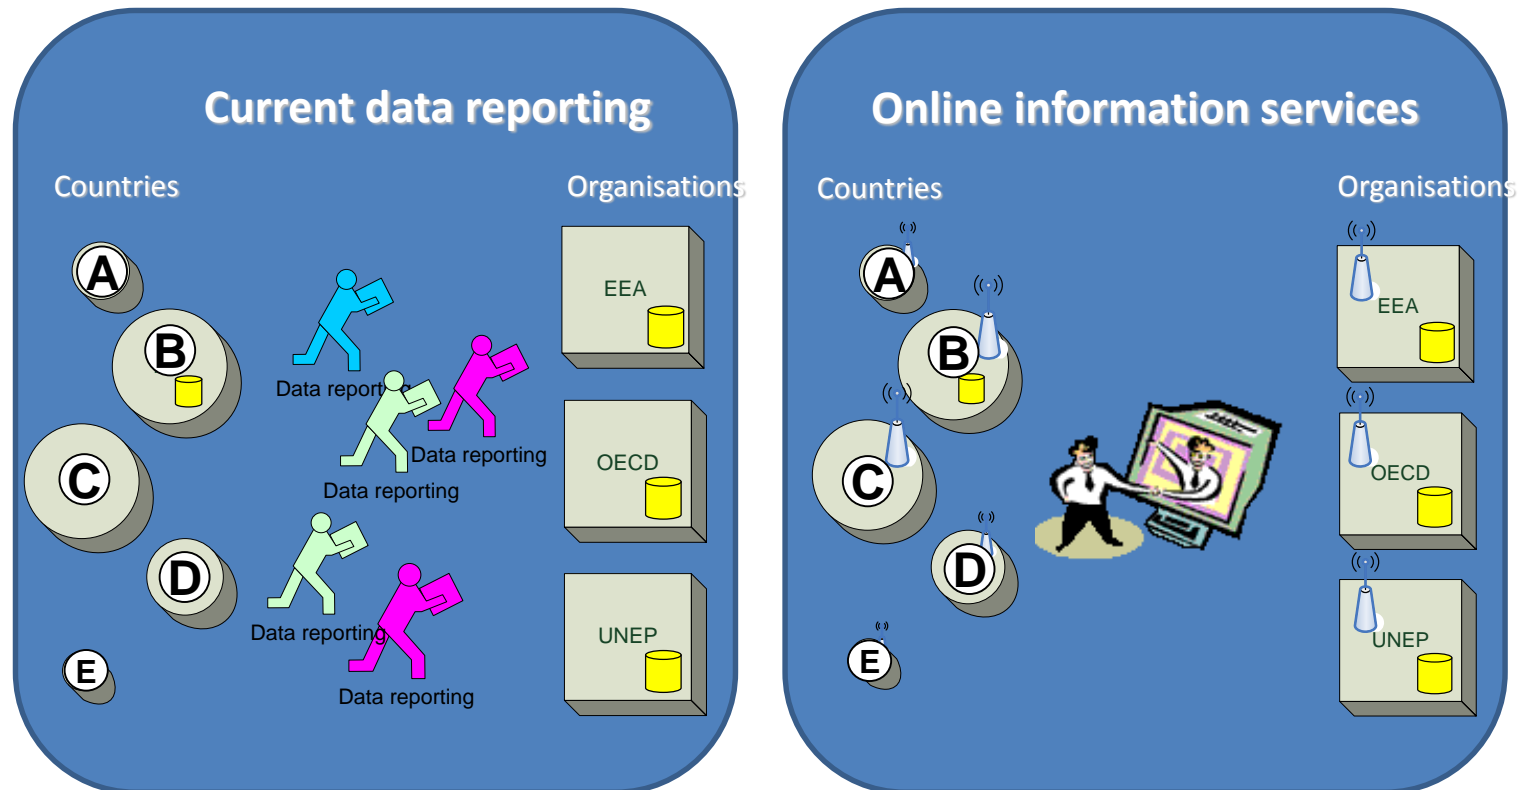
Current data reporting

Countries

Organisations

A

B

C

D

E

Data reporting

Data reporting

Data reporting

Data reporting

Data reporting

EEA

OECD

UNEP

Online information services

Countries

Organisations

A

B

C

D

E

EEA

OECD

UNEP